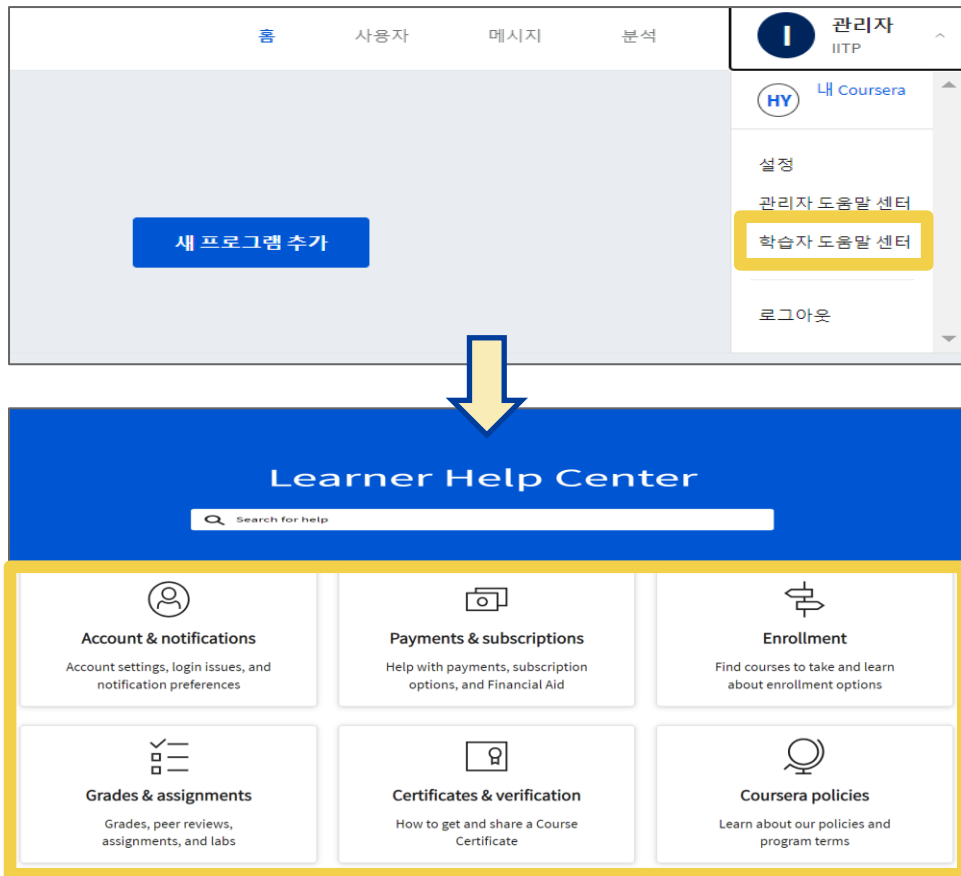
홈 사용자 메시지 분석

I 관리자
IITP

HY 내 Coursera

설정
관리자 도움말 센터
학습자 도움말 센터
로그아웃

새 프로그램 추가

Learner Help Center

Search for help

Account & notifications
Account settings, login issues, and notification preferences

Payments & subscriptions
Help with payments, subscription options, and Financial Aid

Enrollment
Find courses to take and learn about enrollment options

Grades & assignments
Grades, peer reviews, assignments, and labs

Certificates & verification
How to get and share a Course Certificate

Coursera policies
Learn about our policies and program terms